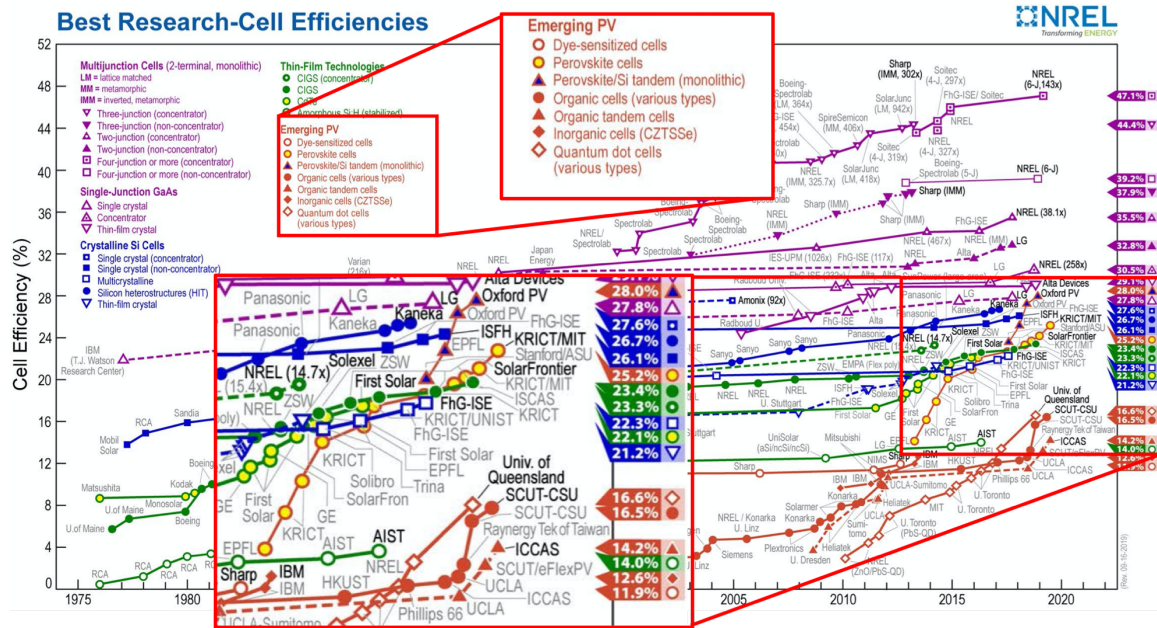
Best Research-Cell Efficiencies

NREL Transforming ENERGY

Multijunction Cells (2-terminal, monolithic)
LM = lattice matched
MM = metamorphic
IMM = inverted, metamorphic
Three-junction (concentrator)
Three-junction (non-concentrator)
Two-junction (concentrator)
Two-junction (non-concentrator)
Four-junction or more (concentrator)
Four-junction or more (non-concentrator)

Single-Junction GaAs
Single crystal
Concentrator
Thin-film crystal

Crystalline Si Cells
Single crystal (concentrator)
Single crystal (non-concentrator)
Multicrystalline
Silicon heterostructures (HIT)
Thin-film crystal

Thin-Film Technologies
CIGS (concentrator)
CIGS
CdTe
Amorphous Si:H (stabilized)

Emerging PV
Dye-sensitized cells
Perovskite cells
Perovskite/Si tandem (monolithic)
Organic cells (various types)
Organic tandem cells
Inorganic cells (CZTSSe)
Quantum dot cells (various types)

Emerging PV
Dye-sensitized cells
Perovskite cells
Perovskite/Si tandem (monolithic)
Organic cells (various types)
Organic tandem cells
Inorganic cells (CZTSSe)
Quantum dot cells (various types)

Cell Efficiency (%)

52
48
44
40
36
32
28
24
20
16
12
8
4
0

1975 1980 2005 2010 2015 2020

Sharp (IMM, 302x)
Soitec (4-J, 297x)
NREL (6-J,143x)
Boeing-Spectrolab (LM, 364x)
FhG-ISE/ Soitec
SolarJunc (LM, 942x)
SpireSemicon (MM, 406x)
Soitec (4-J, 327x)
NREL
NREL (IMM, 325.7x)
SolarJunc (LM, 418x)
Soitec (4-J, 319x)
Boeing-Spectrolab (5-J)
NREL (6-J)
Sharp (IMM)
Spectrolab
Boeing-Spectrolab
NREL/Spectrolab
NREL (IMM)
Sharp (IMM)
FhG-ISE
NREL (38.1x)
NREL (467x)
NREL (MM)
LG
Alta
Japan Energy
IES-UPM (1026x)
FhG-ISE (117x)
NREL (258x)
Varian (216x)
NREL
Amonix (92x)
Radboud U
FhG-ISE
Alta
IBM (T.J. Watson Research Center)
RCA
Sandia
Mobil Solar
Matsushita
Kodak
Monosolar
U.of Maine
Boeing
RCA
Sanyo
Panasonic
NREL (14.7x)
Solexel
First Solar
FhG-ISE
EMPA (Flex poly)
ISFH
U. Stuttgart
Stuttgart
UniSolar (aSi/ncSi/ncSi)
Mitsubishi
Sharp
AIST
Univ. of Queensland
SCUT-CSU
ICCAS
UCLA
Raynergy Tek of Taiwan
Philips 66
U.Toronto
NREL / Konarka
U. Linz
Siemens
Plextronics
Solarmer
Konarka
Heliatek
U. Dresden
Sumitomo
MIT
U. Toronto (PbS-QD)
NREL (ZnO/PbS-QD)
UCLA-Sumitomo

Alta Devices
Panasonic
LG
Kaneka
LG
Oxford PV
Panasonic
Kaneka
ISFH
FhG-ISE
EPFL
KRICT/MIT
Stanford/ASU
NREL (14.7x)
(15.4x)
Solexel
ZSW
SolarFrontier
NREL
ZSW
First Solar
KRICT/MIT
ISCAS
KRICT
FhG-ISE
KRICT/UNIST
FhG-ISE
First Solar
EPFL
KRICT
Solibro
SolarFron
Trina
GE
First Solar
GE
KRICT
EPFL
AIST
AIST
Univ. of Queensland
SCUT-CSU
Raynergy Tek of Taiwan
ICCAS
SCUT/eFlexPV
UCLA
ICCAS
NREL
Sharp
IBM
IBM
HKUST
Phillips 66
UCLA
UCLA-Sumitomo

28.0%
27.8%
27.6%
26.7%
26.1%
25.2%
23.4%
23.3%
22.3%
22.1%
21.2%
16.6%
16.5%
14.2%
14.0%
12.6%
11.9%

47.1%
44.4%
39.2%
37.9%
35.5%
32.8%
30.5%
29.1%
28.0%
27.8%
27.6%
26.7%
26.1%
25.2%
23.4%
23.3%
22.3%
22.1%
21.2%
16.6%
16.5%
14.2%
14.0%

(Rev. 08-16-2019)